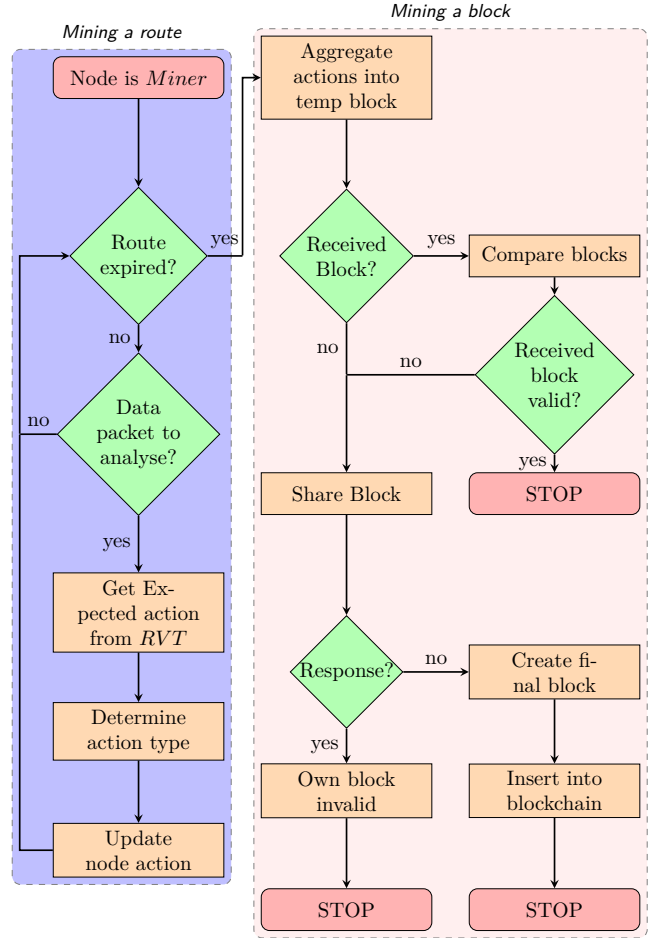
Mining a route

Node is $Miner$

Route expired?

no

Data packet to analyse?

no

yes

Get Expected action from $RVT$

Determine action type

Update node action

yes

Mining a block

Aggregate actions into temp block

Received Block?

yes

Compare blocks

no

no

Received block valid?

yes

Share Block

STOP

Response?

no

Create final block

yes

Own block invalid

Insert into blockchain

STOP

STOP